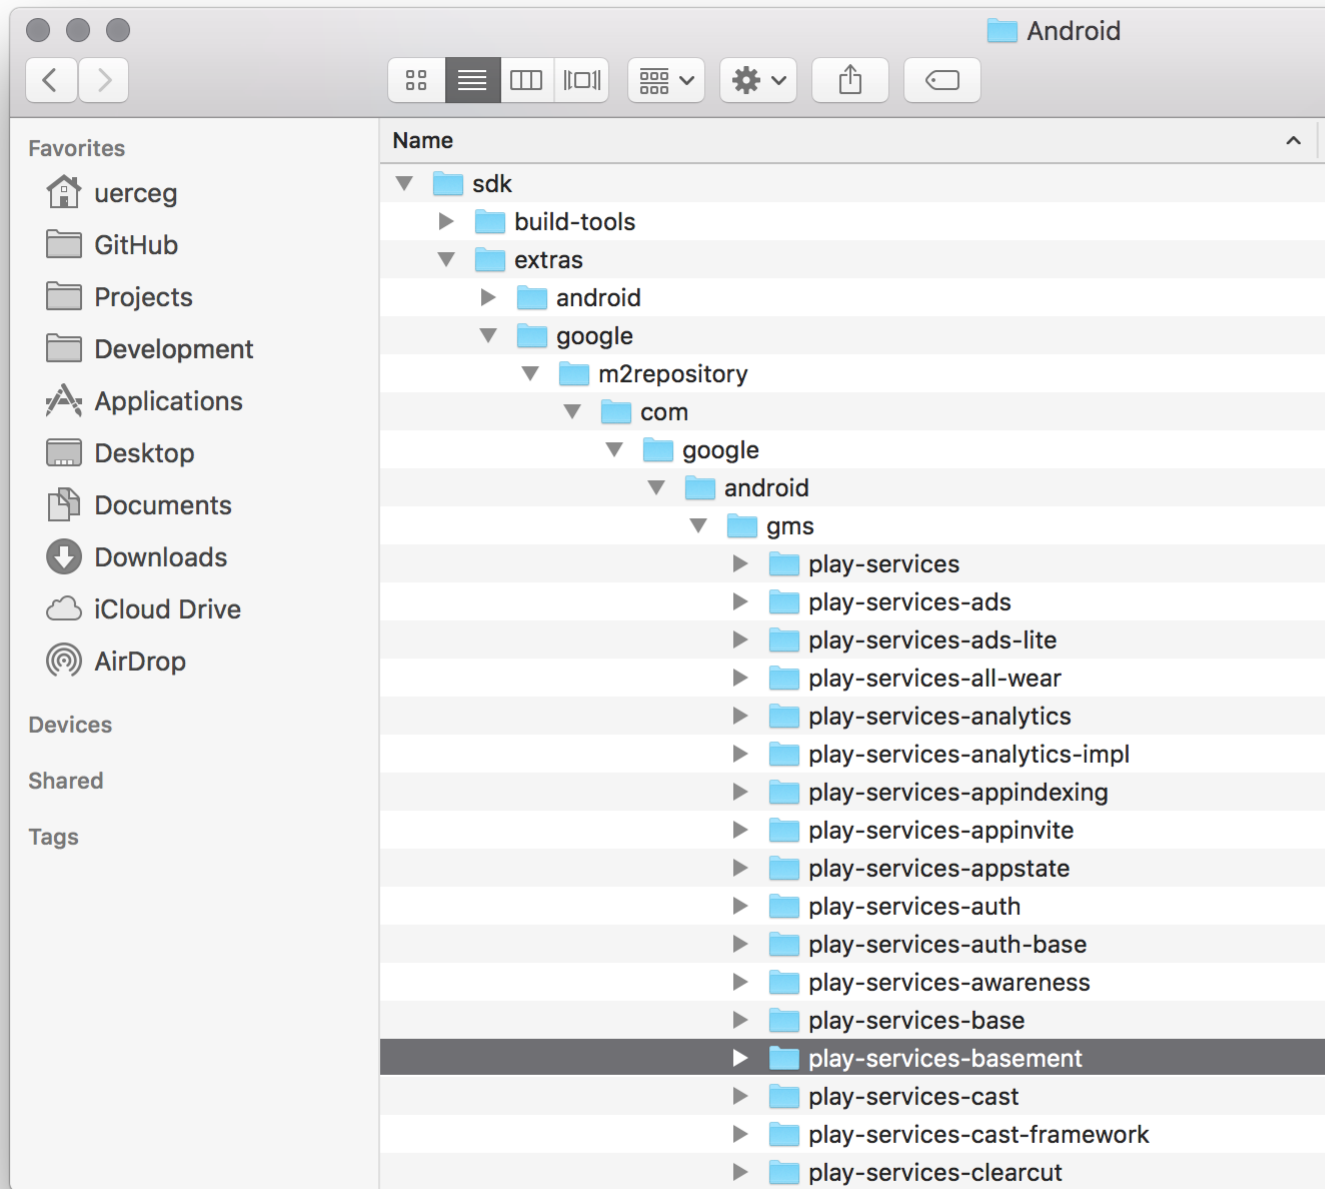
Android

Favorites
uerceg
GitHub
Projects
Development
Applications
Desktop
Documents
Downloads
iCloud Drive
AirDrop

Devices

Shared

Tags

Name

sdk
build-tools
extras
android
google
m2repository
com
google
android
gms
play-services
play-services-ads
play-services-ads-lite
play-services-all-wear
play-services-analytics
play-services-analytics-impl
play-services-appindexing
play-services-appinvite
play-services-appstate
play-services-auth
play-services-auth-base
play-services-awareness
play-services-base
play-services-basement
play-services-cast
play-services-cast-framework
play-services-clearcut